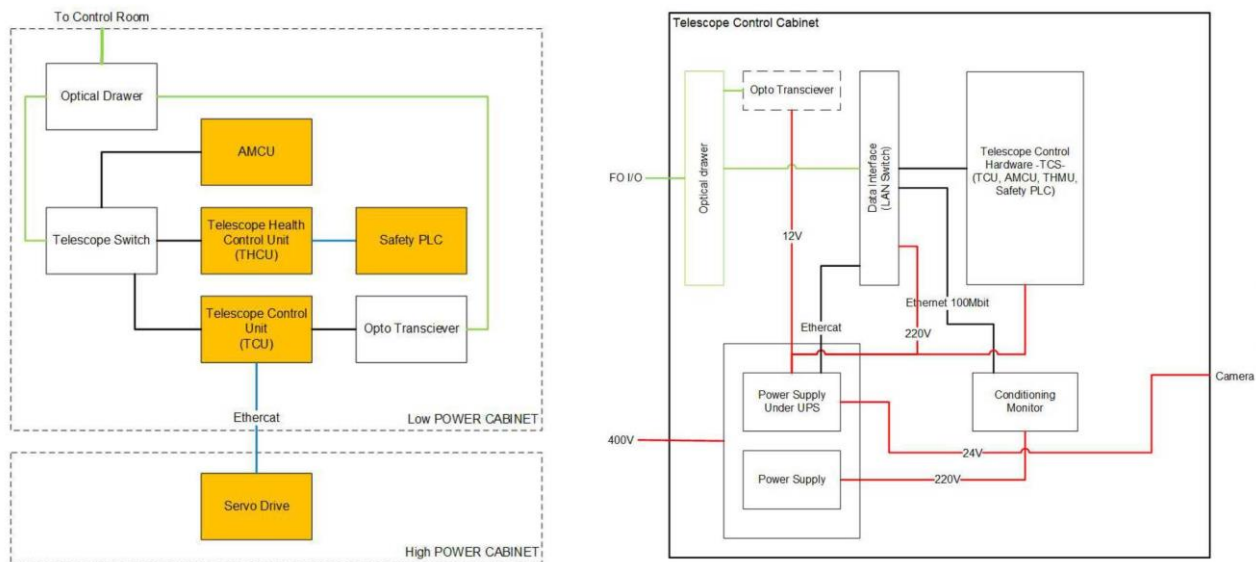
To Control Room

Optical Drawer

AMCU

Telescope Switch

Telescope Health Control Unit (THCU)

Safety PLC

Telescope Control Unit (TCU)

Opto Transciever

Ethercat

Low POWER CABINET

Servo Drive

High POWER CABINET

Telescope Control Cabinet

Opto Transciever

Optical drawer

FO I/O

12V

Data Interface (LAN Switch)

Telescope Control Hardware -TCS- (TCU, AMCU, THMU, Safety PLC)

Ethernet 100Mbit

Ethercat

220V

Power Supply Under UPS

Conditioning Monitor

Camera

400V

24V

Power Supply

220V